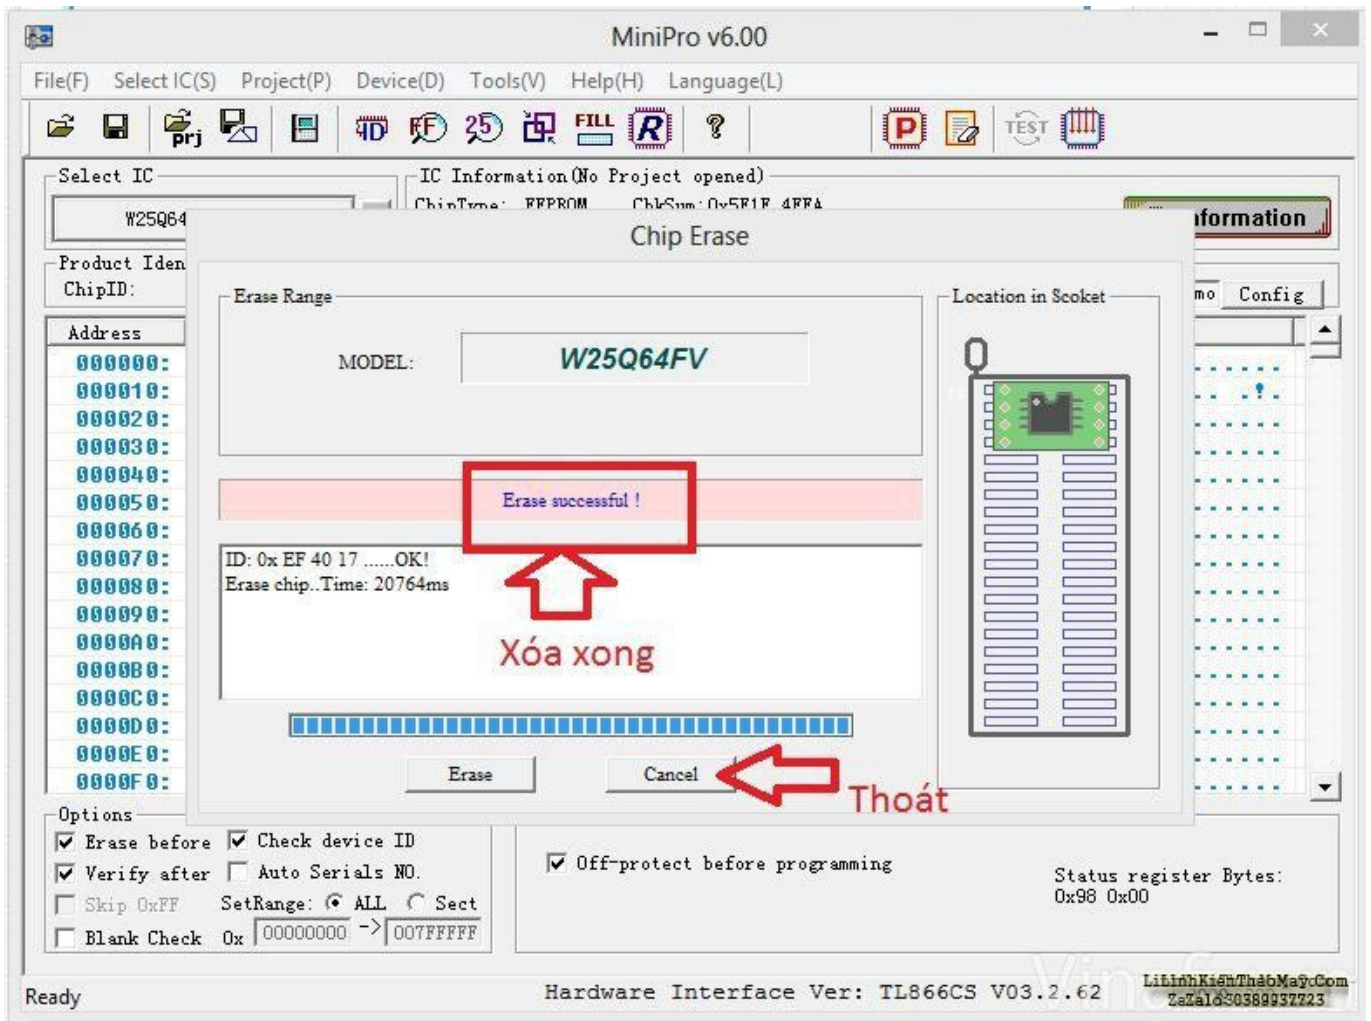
MiniPro v6.00

File(F) Select IC(S) Project(P) Device(D) Tools(V) Help(H) Language(L)

prj ID FILL R ? P TEST

Select IC
W25Q64

IC Information(No Project opened)
ChipType: EEPROM ChkSum:0x5E1E 4FFA

nformation

Product Iden
ChipID:

mo Config

Address
000000:
000010:
000020:
000030:
000040:
000050:
000060:
000070:
000080:
000090:
0000A0:
0000B0:
0000C0:
0000D0:
0000E0:
0000F0:

Chip Erase

Erase Range

MODEL: W25Q64FV

Location in Scoket

Erase successful !

ID: 0x EF 40 17 ......OK!
Erase chip..Time: 20764ms

Xóa xong

Erase Cancel

Thoát

Options
Erase before Check device ID
Verify after Auto Serials NO.
Skip 0xFF SetRange: ALL Sect
Blank Check 0x 00000000 -> 007FFFFF

Off-protect before programming

Status register Bytes:
0x98 0x00

Ready Hardware Interface Ver: TL866CS V03.2.62

LinhKienThaoMay.Com
Zalo 0389937723